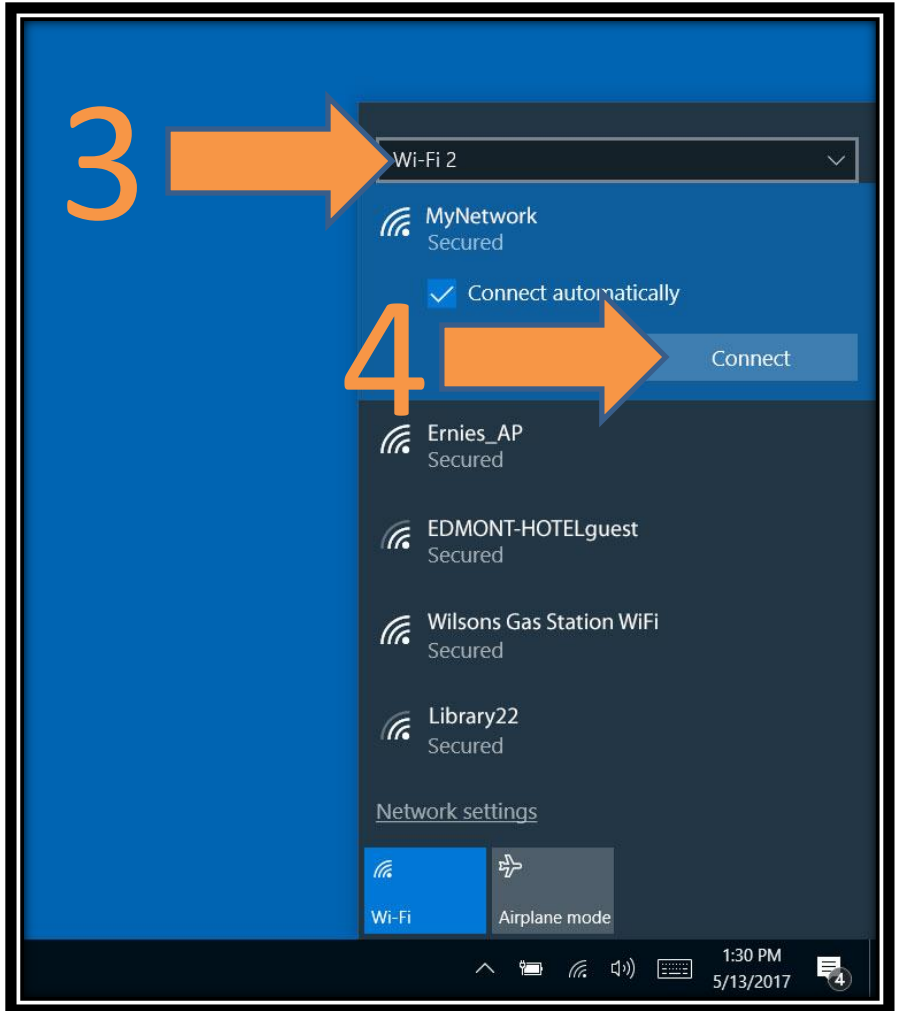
3

Wi-Fi 2

MyNetwork
Secured

Connect automatically

4

Connect

Ernies_AP
Secured

EDMONT-HOTELguest
Secured

Wilsons Gas Station WiFi
Secured

Library22
Secured

Network settings

Wi-Fi

Airplane mode

1:30 PM
5/13/2017

4